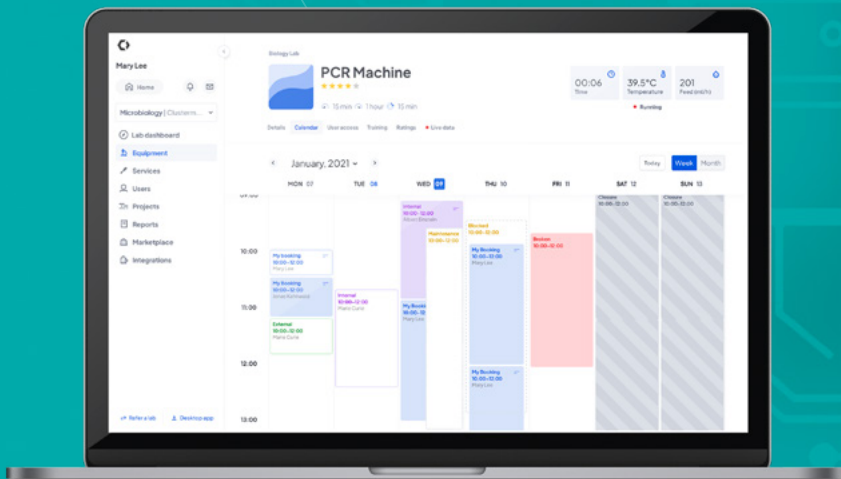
Mary Lee

Home

Microbiology | Clusterm...

Lab dashboard
Equipment
Services
Users
Projects
Reports
Marketplace
Integrations

Refer a lab
Desktop app

Biology Lab

PCR Machine

15 min 1 hour 15 min

Details Calendar User access Training Ratings Live data

00:06
Time

39.5°C
Temperature

201
Feed (ml/h)

Running

January, 2021

Today Week Month

MON 07 TUE 08 WED 09 THU 10 FRI 11 SAT 12 SUN 13

09:00
10:00
11:00
12:00
13:00

My booking
10:00–11:00
Mary Lee

My booking
10:00–12:00
Simon Rinthwaite

External
11:00–12:00
Marie Curie

Internal
11:00–12:00
Marie Curie

Internal
10:00–12:00
Simon Blondin

Maintenance
10:00–12:00

My Booking
10:00–12:00
Mary Lee

Blocked
10:00–10:00

My Booking
10:00–12:00
Mary Lee

My Booking
10:00–12:00
Mary Lee

Broken
10:00–12:00

Closure
00:00–12:00

Closure
00:00–12:00